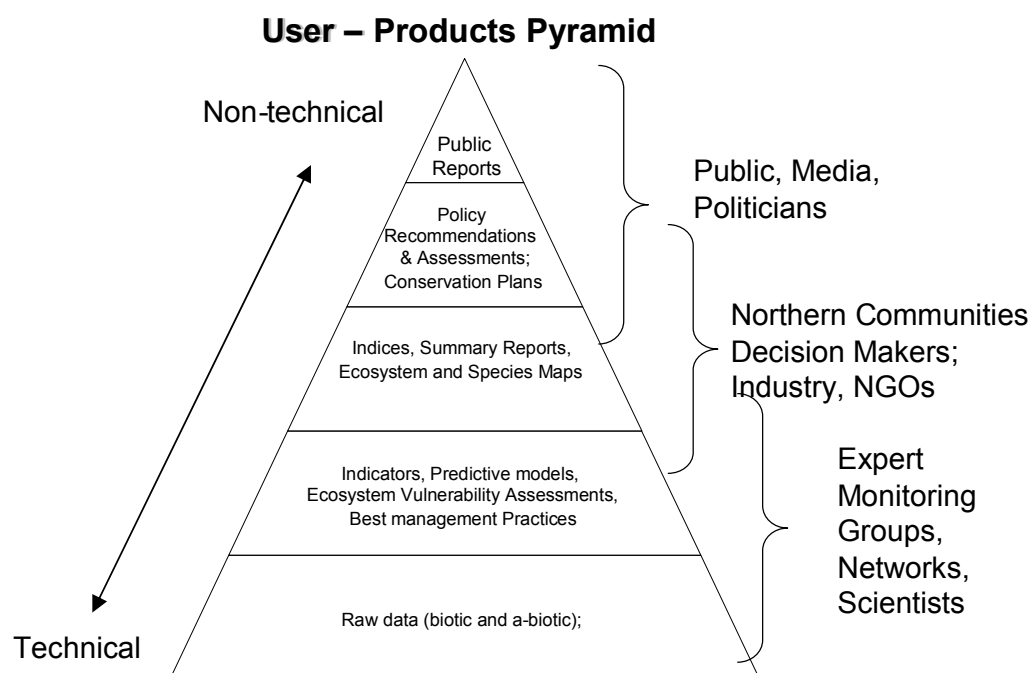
User – Products Pyramid

Non-technical

Public Reports

Policy Recommendations & Assessments; Conservation Plans

Indices, Summary Reports, Ecosystem and Species Maps

Indicators, Predictive models, Ecosystem Vulnerability Assessments, Best management Practices

Raw data (biotic and a-biotic);

Technical

Public, Media, Politicians

Northern Communities Decision Makers; Industry, NGOs

Expert Monitoring Groups, Networks, Scientists